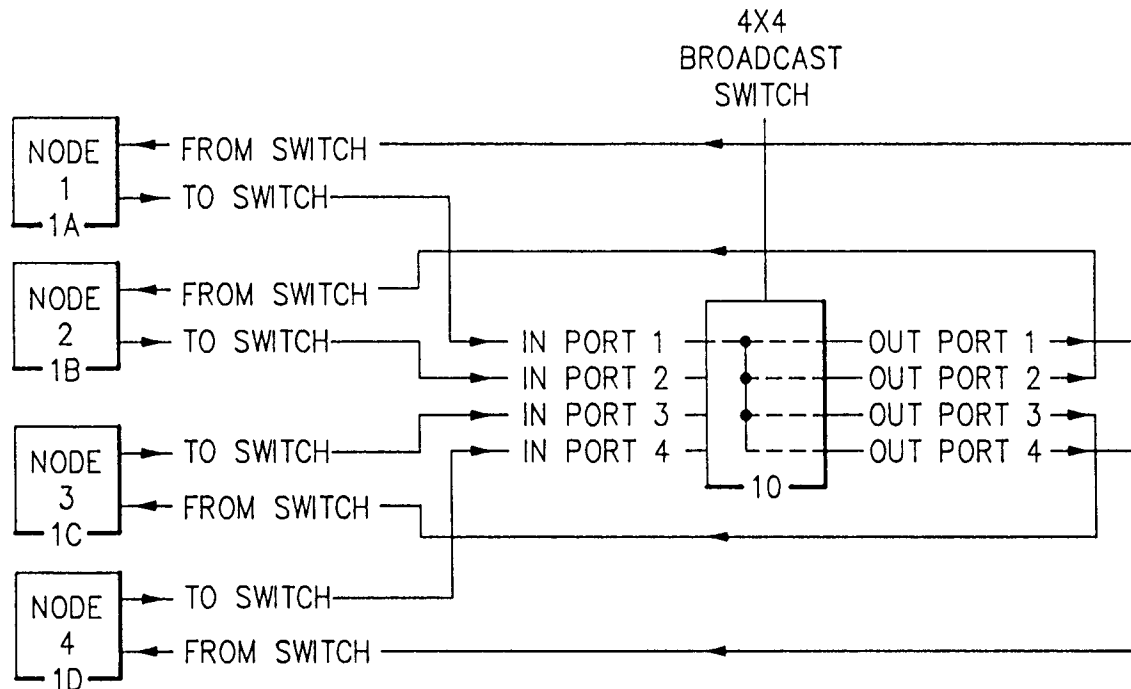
4X4
BROADCAST
SWITCH

NODE
1
1A

FROM SWITCH
TO SWITCH

NODE
2
1B

FROM SWITCH
TO SWITCH

IN PORT 1
IN PORT 2
IN PORT 3
IN PORT 4

OUT PORT 1
OUT PORT 2
OUT PORT 3
OUT PORT 4

10

NODE
3
1C

TO SWITCH
FROM SWITCH

NODE
4
1D

TO SWITCH
FROM SWITCH